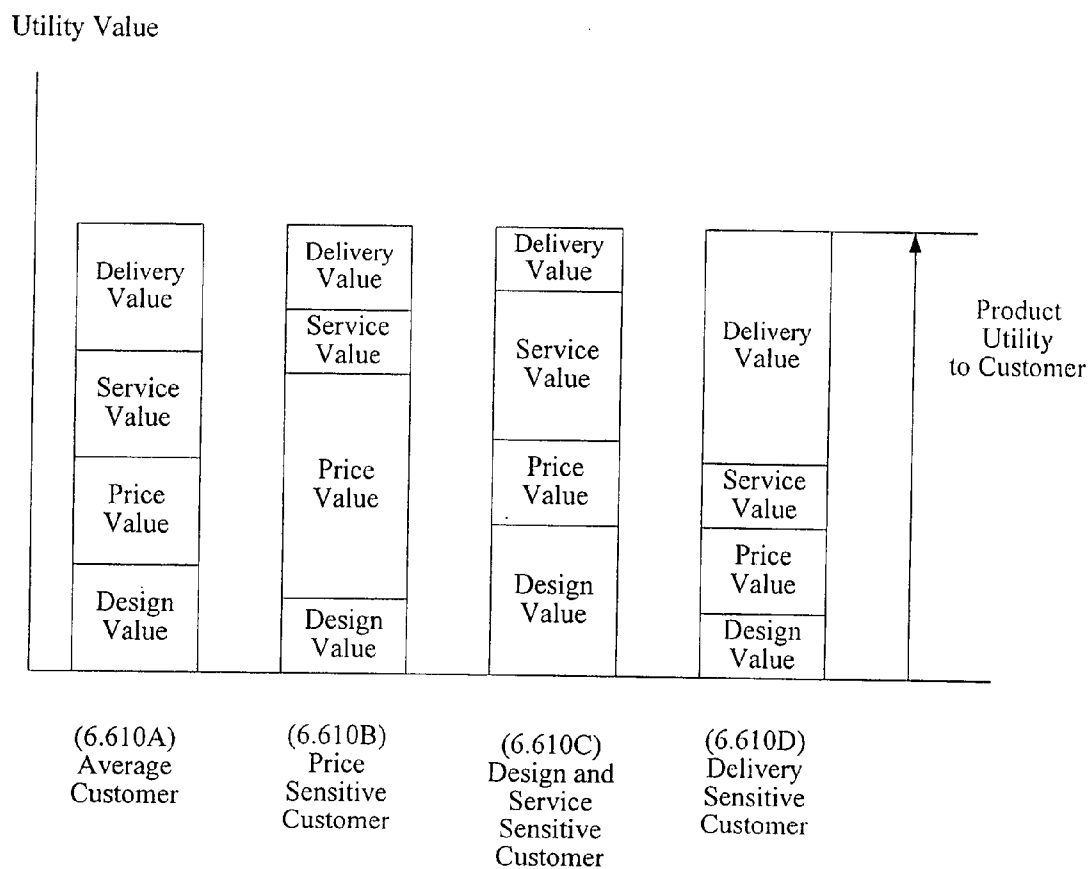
Utility Value

Delivery Value

Service Value

Price Value

Design Value

Delivery Value

Service Value

Price Value

Design Value

Delivery Value

Service Value

Price Value

Design Value

Delivery Value

Service Value

Price Value

Design Value

Product Utility to Customer

(6.610A) Average Customer

(6.610B) Price Sensitive Customer

(6.610C) Design and Service Sensitive Customer

(6.610D) Delivery Sensitive Customer